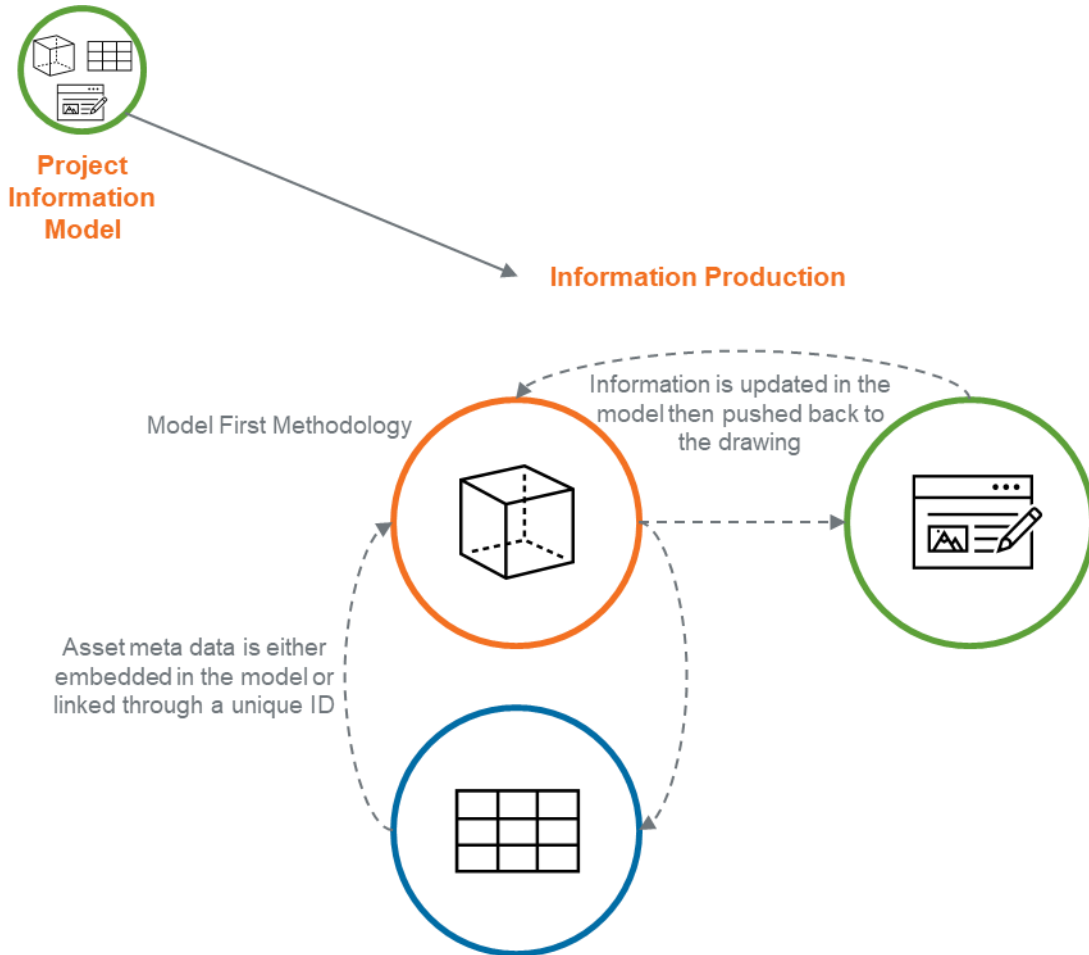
Project Information Model

Information Production

Information is updated in the model then pushed back to the drawing

Model First Methodology

Asset meta data is either embedded in the model or linked through a unique ID